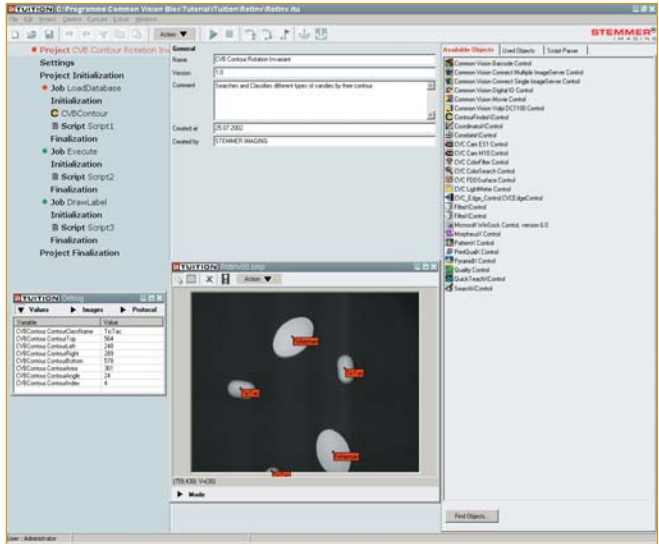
TUITION C:\Programme\Common Vision Blox\Tutorial\iTuition\RotInv\RotInv.itu

File Edit Insert Camera Execute Extras Window

Action

STEMMER IMAGING

Project CVB Contour Rotation Inv

Settings

Project Initialization

Job LoadDatabase

Initialization

CVBContour

Script Script1

Finalization

Job Execute

Initialization

Script Script2

Finalization

Job DrawLabel

Initialization

Script Script3

Finalization

Project Finalization

General

Name: CVB Contour Rotation Invariant

Version: 1.0

Comment: Searches and Classifies different types of candies by their contour

Created at: 25.07.2002

Created by: STEMMER IMAGING

Available Objects | Used Objects | Script Parser

Common Vision Barcode Control
Common Vision Connect Multiple ImageServer Control
Common Vision Connect Single ImageServer Control
Common Vision Digital IO Control
Common Vision Movie Control
Common Vision Vidjo DC1100 Control
ContourFinderI Control
CoordinatorI Control
CorrelateI Control
CVC Cam E11 Control
CVC Cam M10 Control
CVC ColorFilter Control
CVC ColorSearch Control
CVC FDDSurface Control
CVC LightMeter Control
CVC_Edge_Control CVCEdgeControl
FilterI Control
FilterI Control
Microsoft WinSock Control, version 6.0
MorphearI Control
PatternI Control
PrintQualI Control
PyramidI Control
Quality Control
QuickTeachI Control
SearchI Control

Find Objects...

TUITION Debug

Values | Images | Protocol

| Variable | Value |
|---|---|
| CVBContour.ContourClassName | ToiTac |
| CVBContour.ContourTop | 504 |
| CVBContour.ContourLeft | 248 |
| CVBContour.ContourRight | 289 |
| CVBContour.ContourBottom | 578 |
| CVBContour.ContourArea | 363 |
| CVBContour.ContourAngle | 24 |
| CVBContour.ContourIndex | 4 |

TUITION Rotinv00.bmp

Action

(759,430) V=(30)

Mode

User : Administrator